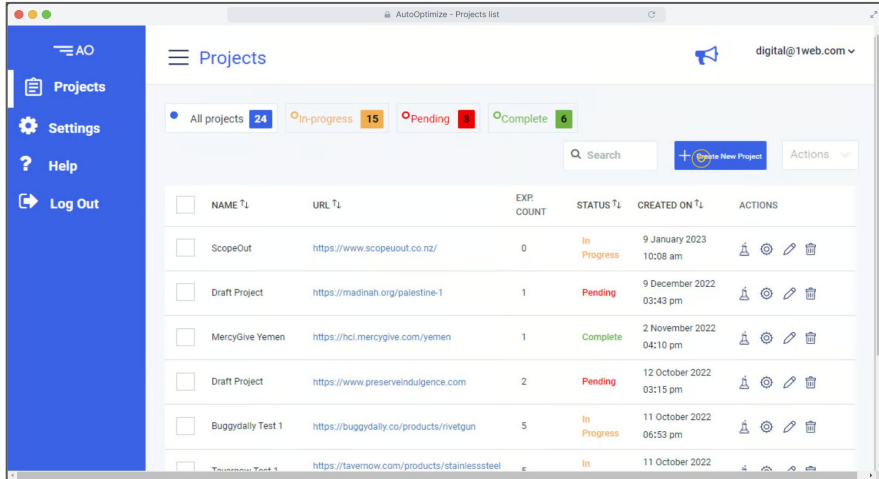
AutoOptimize - Projects list

AO

Projects

Settings

Help

Log Out

Projects

digital@1web.com

All projects 24

In-progress 15

Pending 3

Complete 6

Search

Create New Project

Actions

| | NAME | URL | EXP. COUNT | STATUS | CREATED ON | ACTIONS |
|---|---|---|---|---|---|---|
| | ScopeOut | https://www.scopeuout.co.nz/ | 0 | In Progress | 9 January 2023 10:08 am | |
| | Draft Project | https://madinah.org/palestine-1 | 1 | Pending | 9 December 2022 03:43 pm | |
| | MercyGive Yemen | https://hci.mercygive.com/yemen | 1 | Complete | 2 November 2022 04:10 pm | |
| | Draft Project | https://www.preserveindulgence.com | 2 | Pending | 12 October 2022 03:15 pm | |
| | Buggydaily Test 1 | https://buggydaily.co/products/rivetgun | 5 | In Progress | 11 October 2022 06:53 pm | |
| | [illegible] | https://tavernow.com/products/stainlesssteel | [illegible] | In | 11 October 2022 | |